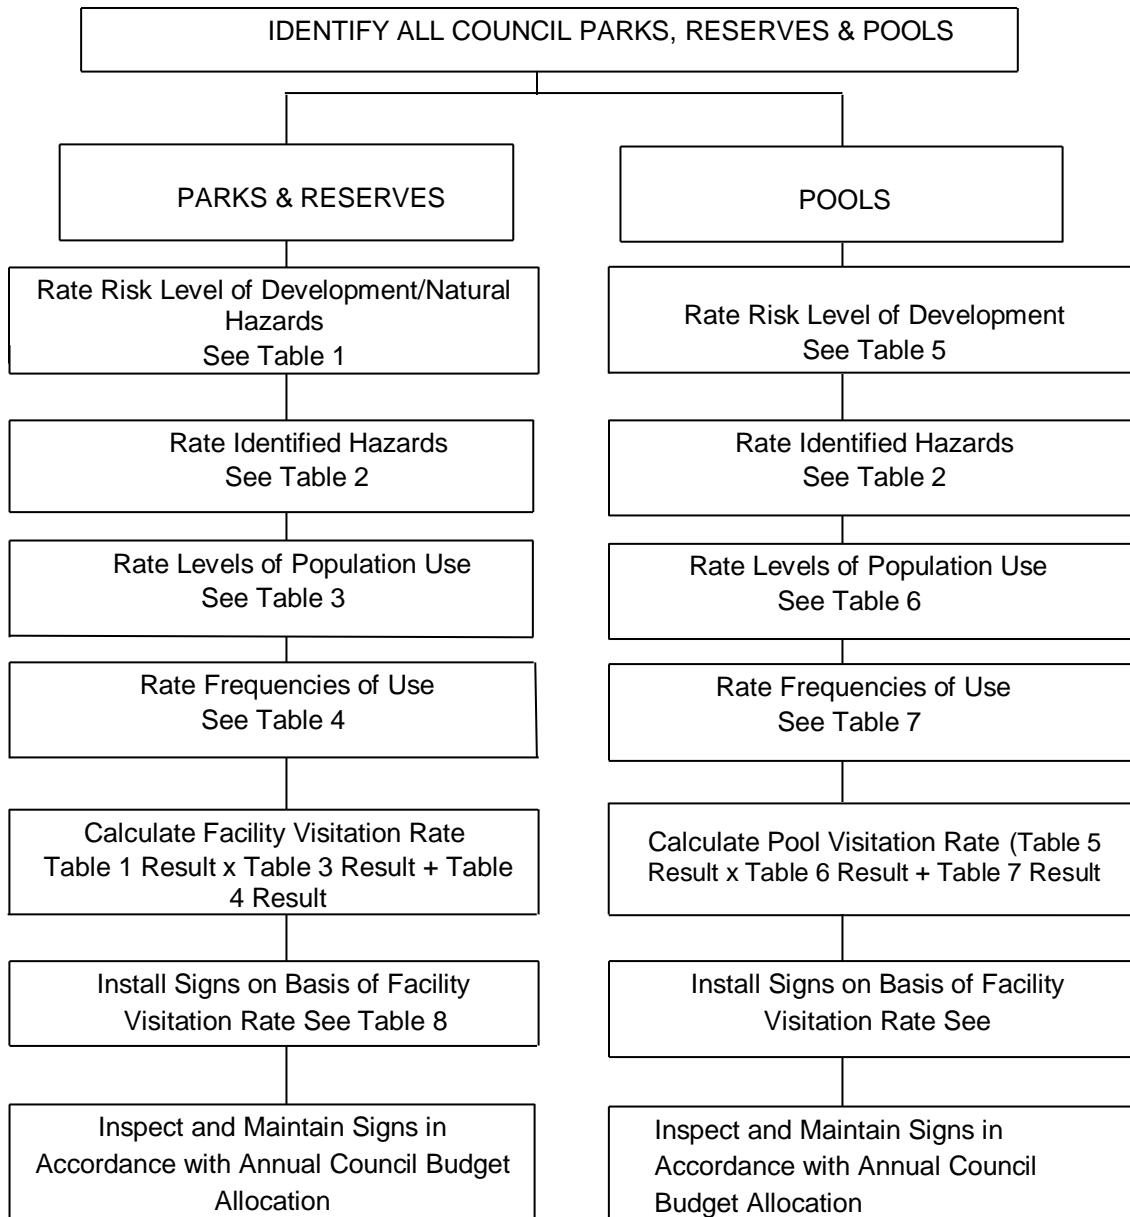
IDENTIFY ALL COUNCIL PARKS, RESERVES & POOLS

PARKS & RESERVES

Rate Risk Level of Development/Natural Hazards
See Table 1

Rate Identified Hazards
See Table 2

Rate Levels of Population Use
See Table 3

Rate Frequencies of Use
See Table 4

Calculate Facility Visitation Rate
Table 1 Result x Table 3 Result + Table 4 Result

Install Signs on Basis of Facility Visitation Rate See Table 8

Inspect and Maintain Signs in Accordance with Annual Council Budget Allocation

POOLS

Rate Risk Level of Development
See Table 5

Rate Identified Hazards
See Table 2

Rate Levels of Population Use
See Table 6

Rate Frequencies of Use
See Table 7

Calculate Pool Visitation Rate (Table 5 Result x Table 6 Result + Table 7 Result

Install Signs on Basis of Facility Visitation Rate See

Inspect and Maintain Signs in Accordance with Annual Council Budget Allocation